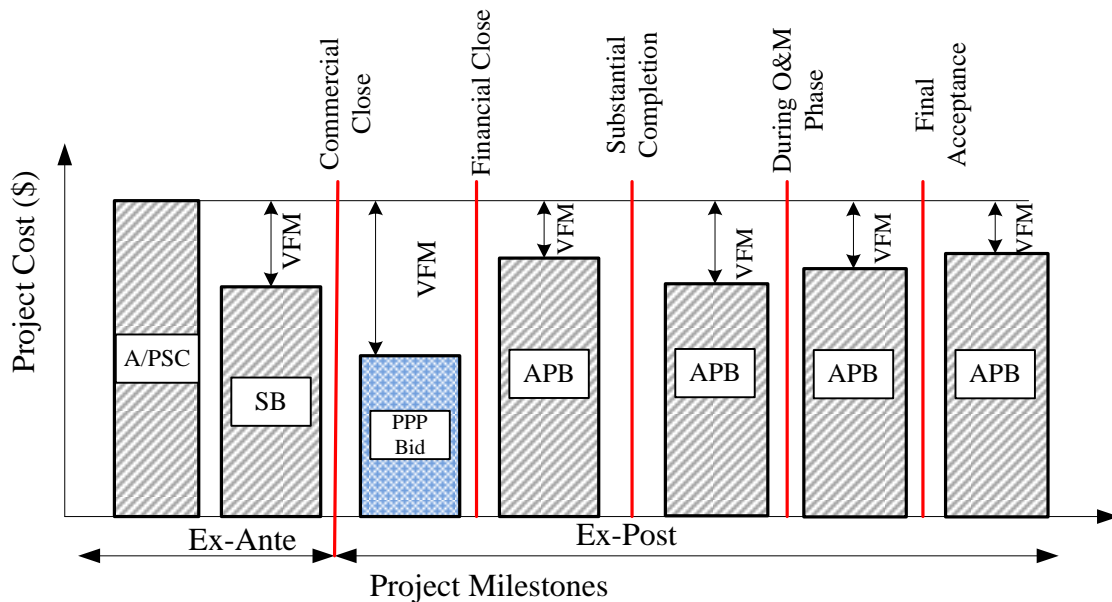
Project Cost ($)

Commercial Close

Financial Close

Substantial Completion

During O&M Phase

Final Acceptance

A/PSC

VFM

SB

VFM

PPP Bid

VFM

APB

VFM

APB

VFM

APB

VFM

APB

Ex-Ante

Ex-Post

Project Milestones